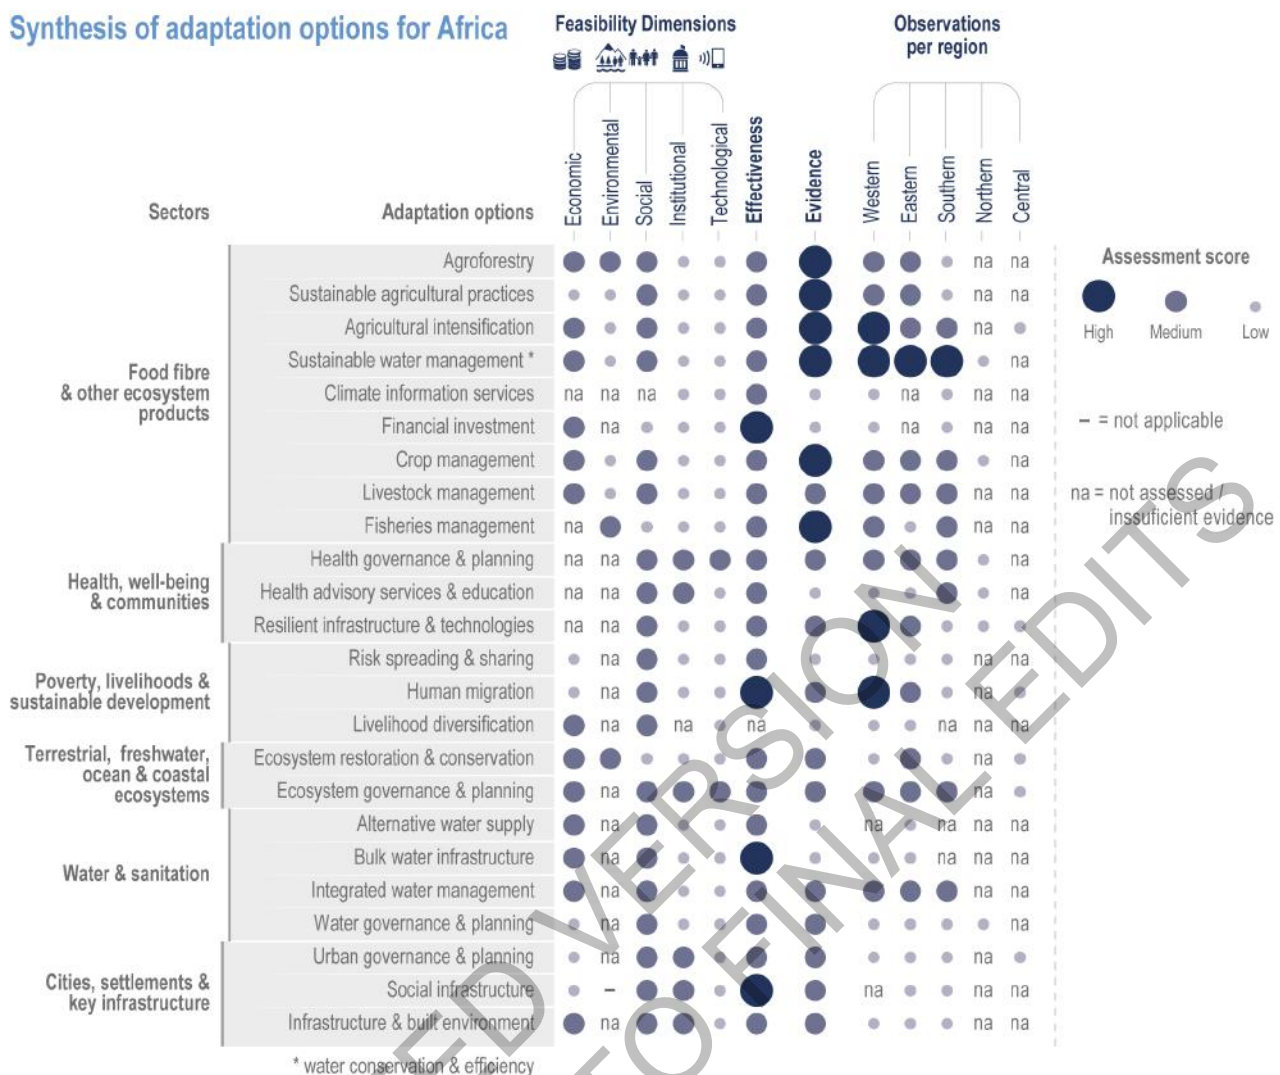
Synthesis of adaptation options for Africa

Feasibility Dimensions

Observations per region

Sectors

Adaptation options

Economic
Environmental
Social
Institutional
Technological
Effectiveness
Evidence
Western
Eastern
Southern
Northern
Central

Assessment score

High Medium Low

– = not applicable

na = not assessed / insufficient evidence

Food fibre & other ecosystem products

Agroforestry — na na
Sustainable agricultural practices — na na
Agricultural intensification — na
Sustainable water management * — na
Climate information services — na na na na na na
Financial investment — na na na na
Crop management — na
Livestock management — na na
Fisheries management — na na na

Health, well-being & communities

Health governance & planning — na na na
Health advisory services & education — na na na
Resilient infrastructure & technologies — na na

Poverty, livelihoods & sustainable development

Risk spreading & sharing — na na na
Human migration — na na
Livelihood diversification — na na na na na na

Terrestrial, freshwater, ocean & coastal ecosystems

Ecosystem restoration & conservation — na
Ecosystem governance & planning — na na

Water & sanitation

Alternative water supply — na na na na na
Bulk water infrastructure — na na na na
Integrated water management — na na na
Water governance & planning — na na

Cities, settlements & key infrastructure

Urban governance & planning — na na
Social infrastructure — – na na na
Infrastructure & built environment — na na na

* water conservation & efficiency

ED VERSION
TO FINAL EDITS